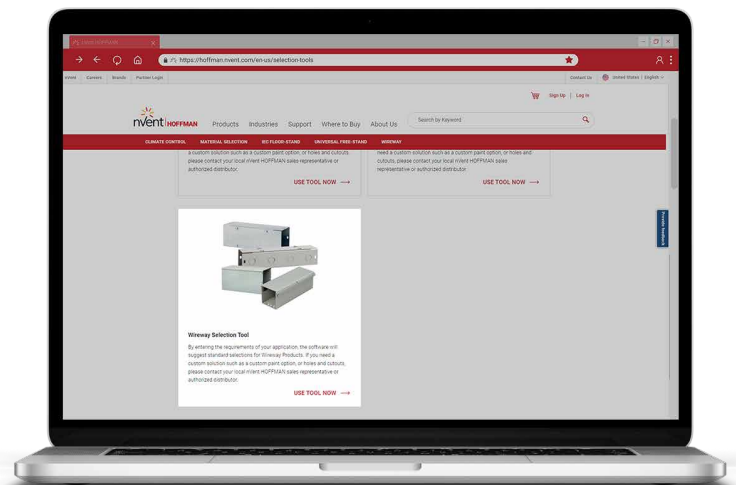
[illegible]

https://hoffman.nvent.com/en-us/selection-tools

nVent Careers Brands Partner Login

Contact Us United States | English

Sign Up | Log In

nVent | HOFFMAN

Products Industries Support Where to Buy About Us

Search by Keyword

CLIMATE CONTROL MATERIAL SELECTION IEC FLOOR-STAND UNIVERSAL FREE-STAND WIREWAY

a custom solution such as a custom paint option, or holes and cutouts, please contact your local nVent HOFFMAN sales representative or authorized distributor.

USE TOOL NOW ⟶

need a custom solution such as a custom paint option, or holes and cutouts, please contact your local nVent HOFFMAN sales representative or authorized distributor.

USE TOOL NOW ⟶

Provide feedback

Wireway Selection Tool

By entering the requirements of your application, the software will suggest standard selections for Wireway Products. If you need a custom solution such as a custom paint option, or holes and cutouts, please contact your local nVent HOFFMAN sales representative or authorized distributor.

USE TOOL NOW ⟶